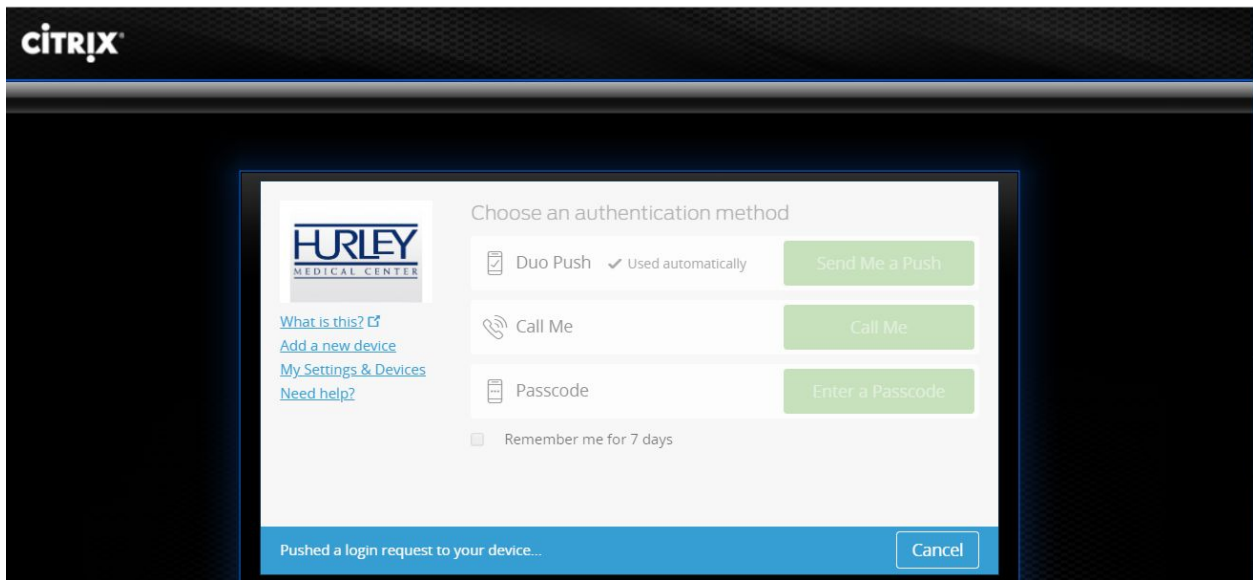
CiTRIX

HURLEY
MEDICAL CENTER

What is this?
Add a new device
My Settings & Devices
Need help?

Choose an authentication method

Duo Push ✓ Used automatically
Send Me a Push

Call Me
Call Me

Passcode
Enter a Passcode

Remember me for 7 days

Pushed a login request to your device...
Cancel